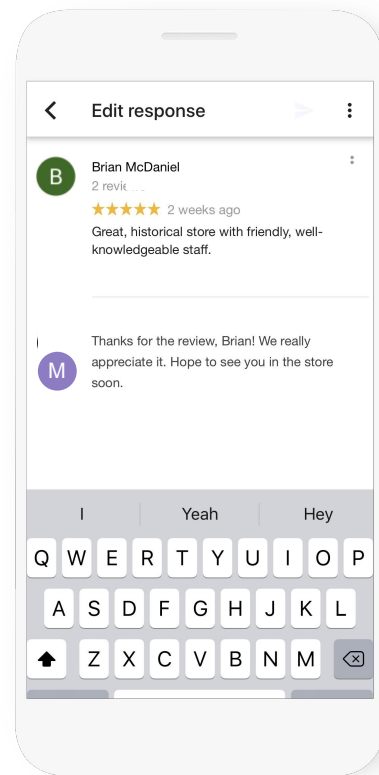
Edit response

B

Brian McDaniel

2 revie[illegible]

★★★★★ 2 weeks ago

Great, historical store with friendly, well-knowledgeable staff.

M

Thanks for the review, Brian! We really appreciate it. Hope to see you in the store soon.

I | Yeah | Hey

Q W E R T Y U I O P

A S D F G H J K L

Z X C V B N M